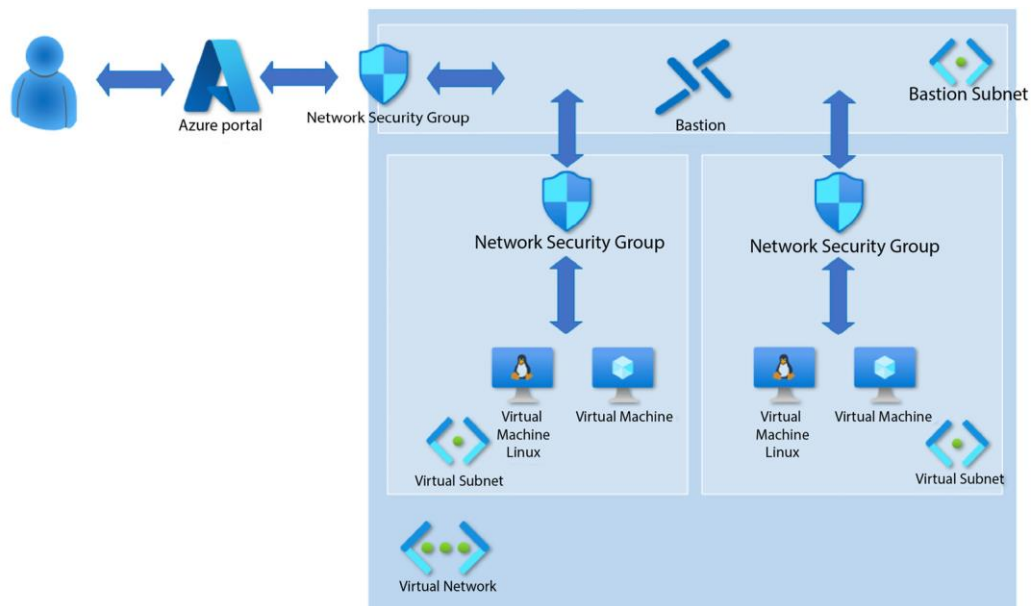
Azure portal

Network Security Group

Bastion

Bastion Subnet

Network Security Group

Network Security Group

Virtual Machine Linux

Virtual Machine

Virtual Machine Linux

Virtual Machine

Virtual Subnet

Virtual Subnet

Virtual Network